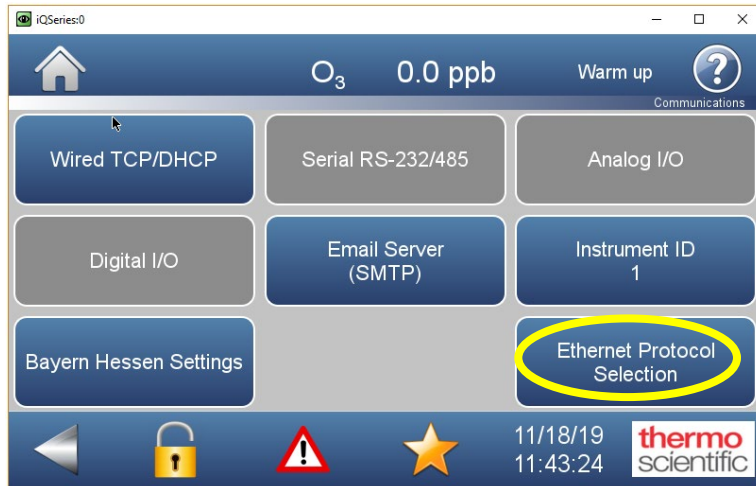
iQSeries:0

$O_3$ 0.0 ppb Warm up

Communications

Wired TCP/DHCP

Serial RS-232/485

Analog I/O

Digital I/O

Email Server (SMTP)

Instrument ID 1

Bayern Hessen Settings

Ethernet Protocol Selection

11/18/19 11:43:24

thermo scientific